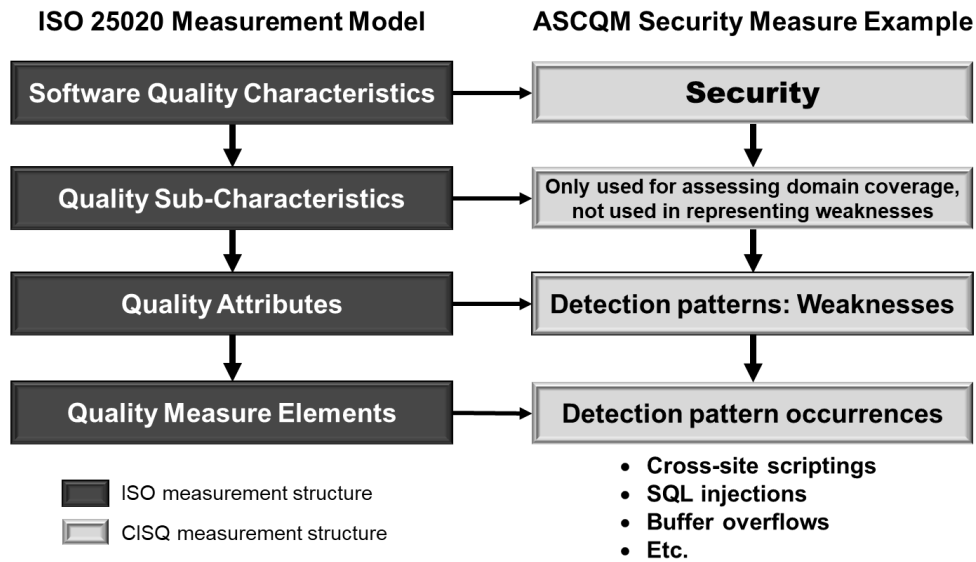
ISO 25020 Measurement Model

Software Quality Characteristics

Quality Sub-Characteristics

Quality Attributes

Quality Measure Elements

ISO measurement structure

CISQ measurement structure

ASCQM Security Measure Example

Security

Only used for assessing domain coverage, not used in representing weaknesses

Detection patterns: Weaknesses

Detection pattern occurrences

• Cross-site scriptings
• SQL injections
• Buffer overflows
• Etc.